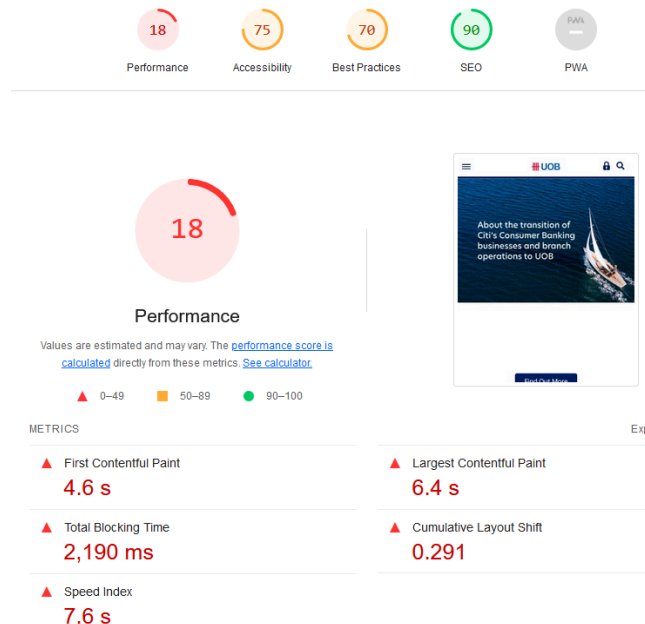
18
Performance

75
Accessibility

70
Best Practices

90
SEO

PWA
PWA

18

Performance

Values are estimated and may vary. The performance score is calculated directly from these metrics. See calculator.

0–49 50–89 90–100

UOB

About the transition of Citi's Consumer Banking businesses and branch operations to UOB

Find Out More

METRICS

Exp

First Contentful Paint
4.6 s

Largest Contentful Paint
6.4 s

Total Blocking Time
2,190 ms

Cumulative Layout Shift
0.291

Speed Index
7.6 s